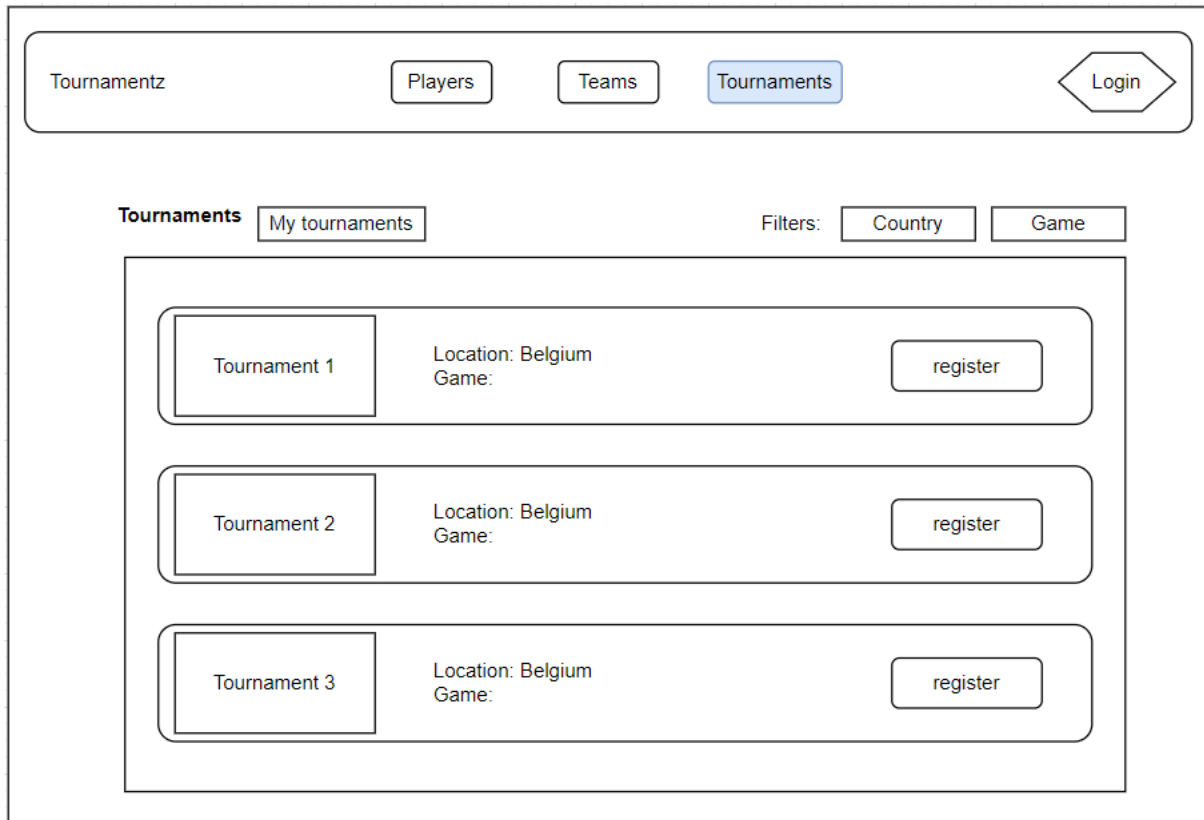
Tournamentz

Players

Teams

Tournaments

Login

Tournaments

My tournaments

Filters:

Country

Game

Tournament 1

Location: Belgium
Game:

register

Tournament 2

Location: Belgium
Game:

register

Tournament 3

Location: Belgium
Game:

register